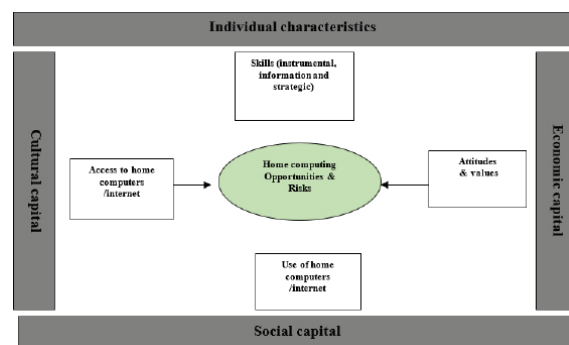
Individual characteristics

Cultural capital

Skills (instrumental, information and strategic)

Access to home computers /internet

Home computing Opportunities & Risks

Attitudes & values

Use of home computers /internet

Economic capital

Social capital